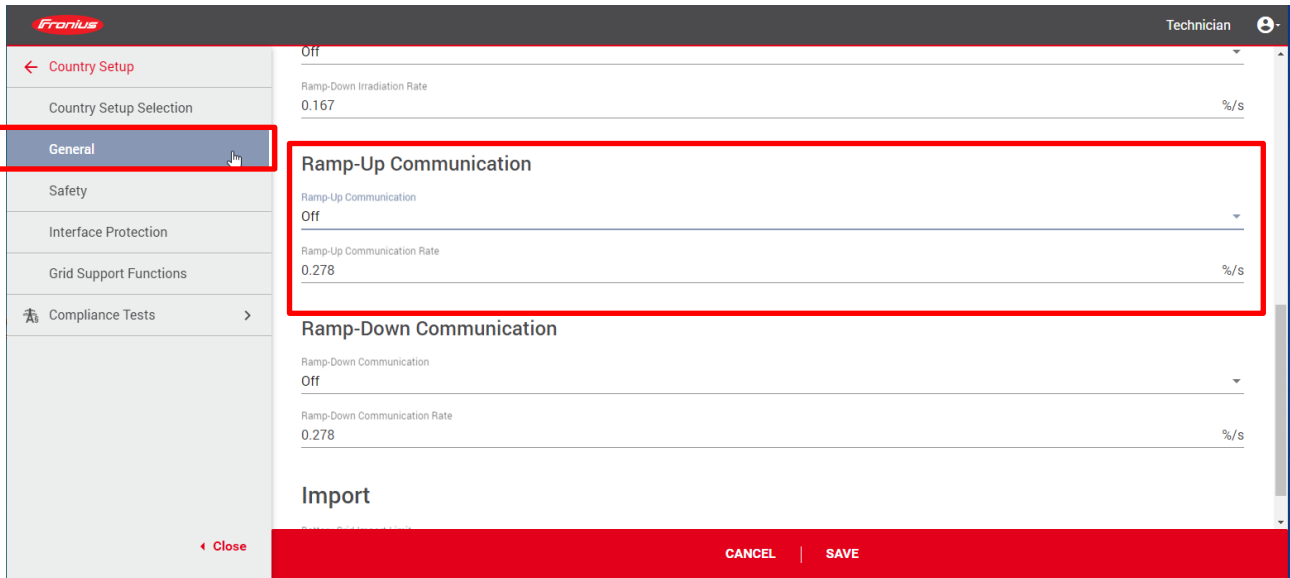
Fronius

Technician

Country Setup

Country Setup Selection

General

Safety

Interface Protection

Grid Support Functions

Compliance Tests

Close

Off

Ramp-Down Irradiation Rate
0.167 %/s

Ramp-Up Communication

Ramp-Up Communication
Off

Ramp-Up Communication Rate
0.278 %/s

Ramp-Down Communication

Ramp-Down Communication
Off

Ramp-Down Communication Rate
0.278 %/s

Import

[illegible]

CANCEL | SAVE